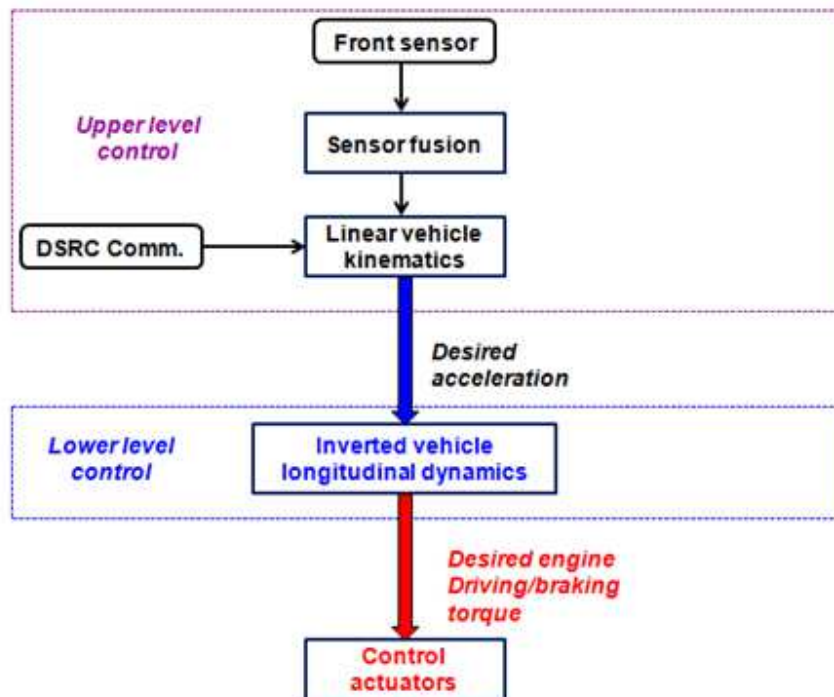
Front sensor

Upper level control

Sensor fusion

DSRC Comm.

Linear vehicle kinematics

Desired acceleration

Lower level control

Inverted vehicle longitudinal dynamics

Desired engine Driving/braking torque

Control actuators